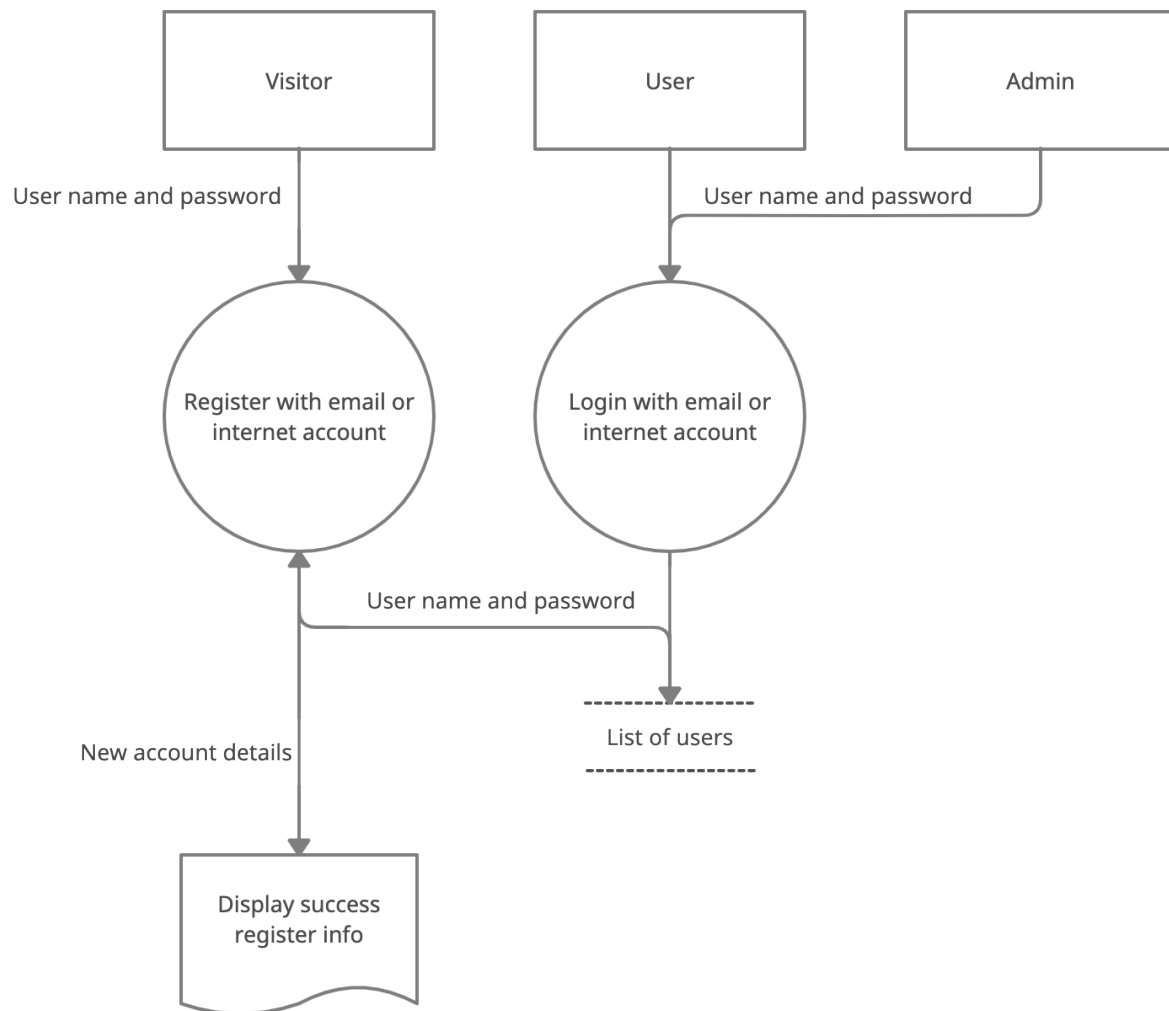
Visitor

User

Admin

User name and password

User name and password

Register with email or internet account

Login with email or internet account

User name and password

List of users

New account details

Display success register info